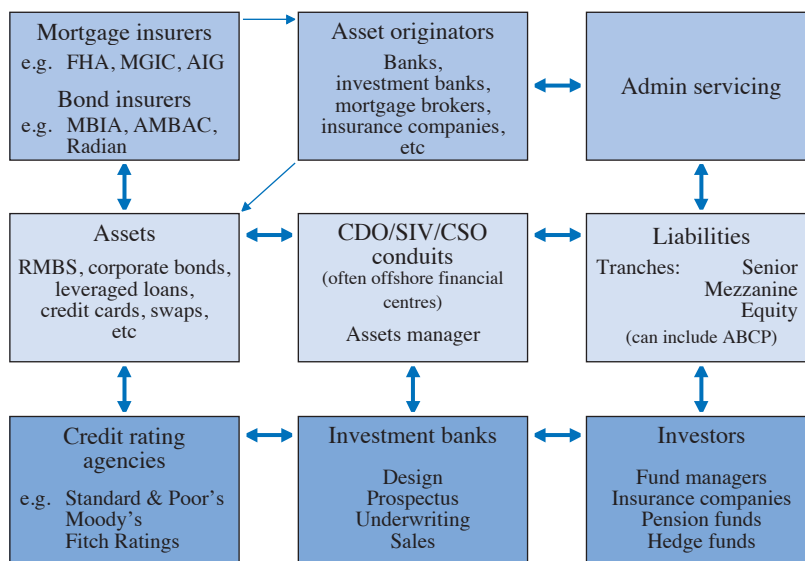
Mortgage insurers
e.g. FHA, MGIC, AIG
Bond insurers
e.g. MBIA, AMBAC, Radian

Asset originators
Banks, investment banks, mortgage brokers, insurance companies, etc

Admin servicing

Assets
RMBS, corporate bonds, leveraged loans, credit cards, swaps, etc

CDO/SIV/CSO conduits
(often offshore financial centres)
Assets manager

Liabilities
Tranches: Senior
Mezzanine
Equity
(can include ABCP)

Credit rating agencies
e.g. Standard & Poor's
Moody's
Fitch Ratings

Investment banks
Design
Prospectus
Underwriting
Sales

Investors
Fund managers
Insurance companies
Pension funds
Hedge funds